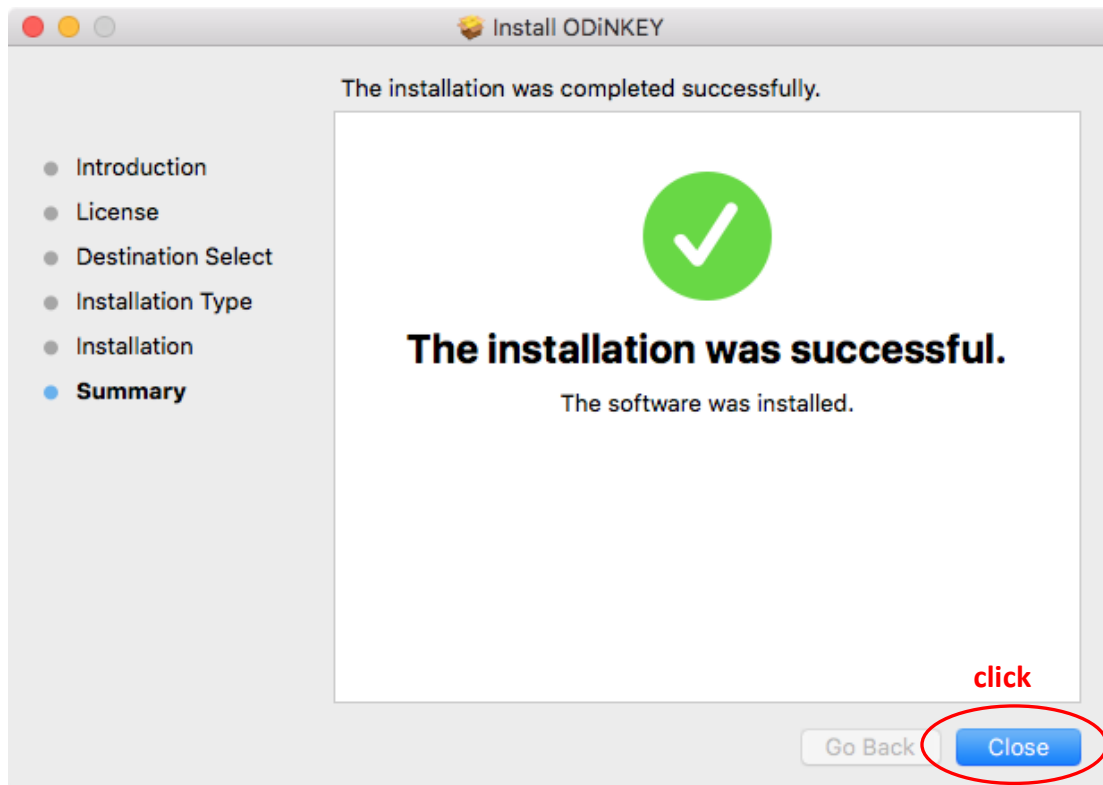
Install ODiNKEY

The installation was completed successfully.

Introduction
License
Destination Select
Installation Type
Installation
Summary

The installation was successful.

The software was installed.

click

Go Back
Close